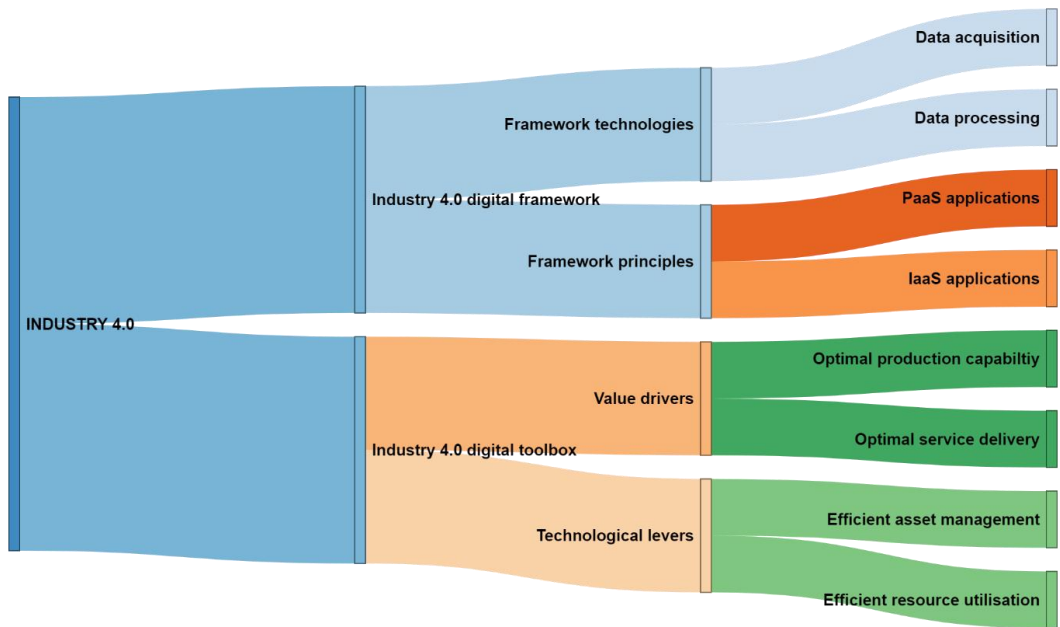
INDUSTRY 4.0

Industry 4.0 digital framework

Industry 4.0 digital toolbox

Framework technologies

Framework principles

Value drivers

Technological levers

Data acquisition

Data processing

PaaS applications

IaaS applications

Optimal production capabiltiy

Optimal service delivery

Efficient asset management

Efficient resource utilisation